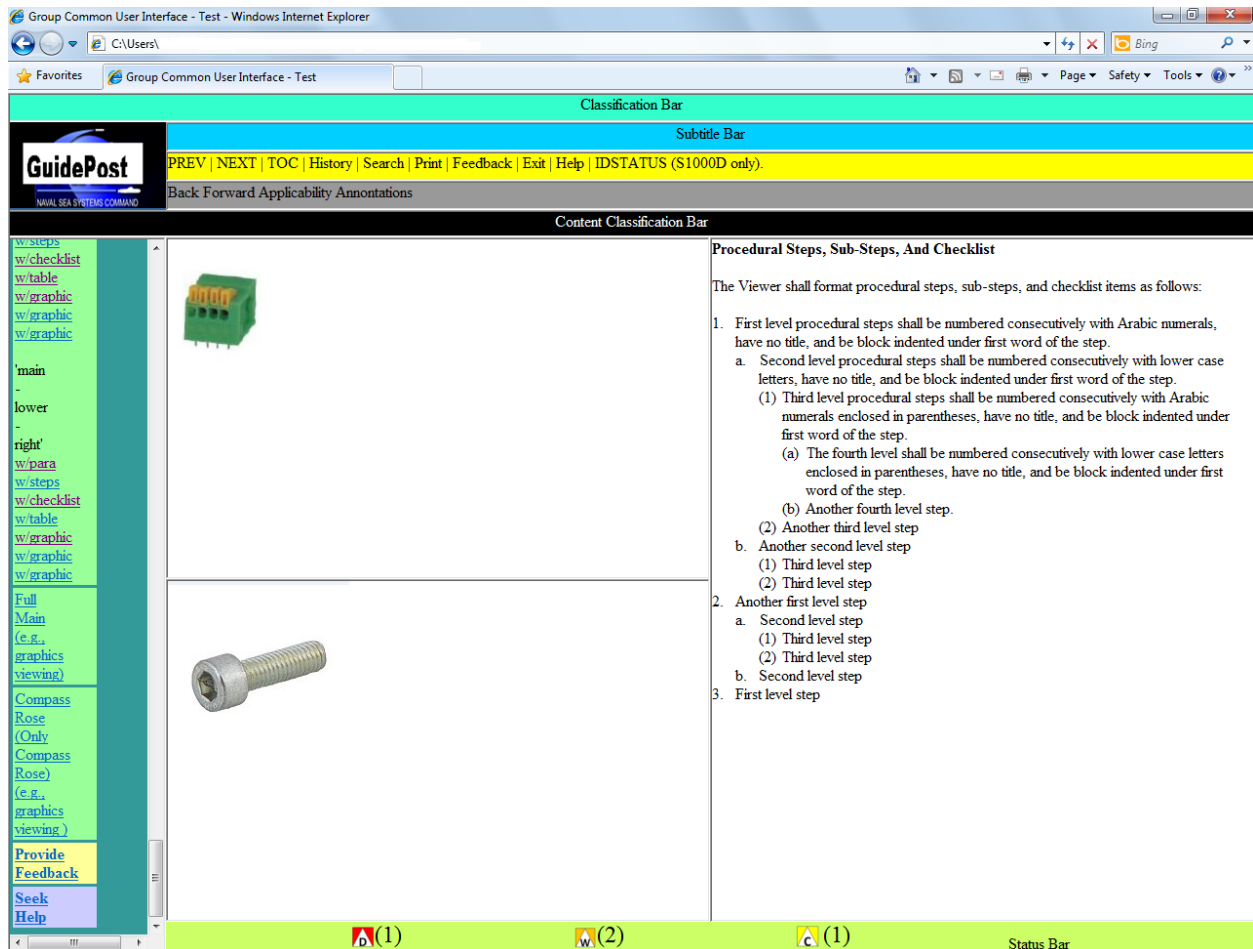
Group Common User Interface - Test - Windows Internet Explorer

C:\Users\

Bing

Favorites

Group Common User Interface - Test

Page ▾ Safety ▾ Tools ▾

Classification Bar

GuidePost
NAVAL SEA SYSTEMS COMMAND

Subtitle Bar

PREV | NEXT | TOC | History | Search | Print | Feedback | Exit | Help | IDSTATUS (S1000D only).

Back Forward Applicability Annontations

Content Classification Bar

w/steps
w/checklist
w/table
w/graphic
w/graphic
w/graphic

'main
-
lower
-
right'
w/para
w/steps
w/checklist
w/table
w/graphic
w/graphic
w/graphic

Full Main (e.g., graphics viewing)

Compass Rose (Only Compass Rose) (e.g., graphics viewing )

Provide Feedback

Seek Help

**Procedural Steps, Sub-Steps, And Checklist**

The Viewer shall format procedural steps, sub-steps, and checklist items as follows:

1. First level procedural steps shall be numbered consecutively with Arabic numerals, have no title, and be block indented under first word of the step.
a. Second level procedural steps shall be numbered consecutively with lower case letters, have no title, and be block indented under first word of the step.
(1) Third level procedural steps shall be numbered consecutively with Arabic numerals enclosed in parentheses, have no title, and be block indented under first word of the step.
(a) The fourth level shall be numbered consecutively with lower case letters enclosed in parentheses, have no title, and be block indented under first word of the step.
(b) Another fourth level step.
(2) Another third level step
b. Another second level step
(1) Third level step
(2) Third level step
2. Another first level step
a. Second level step
(1) Third level step
(2) Third level step
b. Second level step
3. First level step

D (1)   W (2)   C (1)   Status Bar